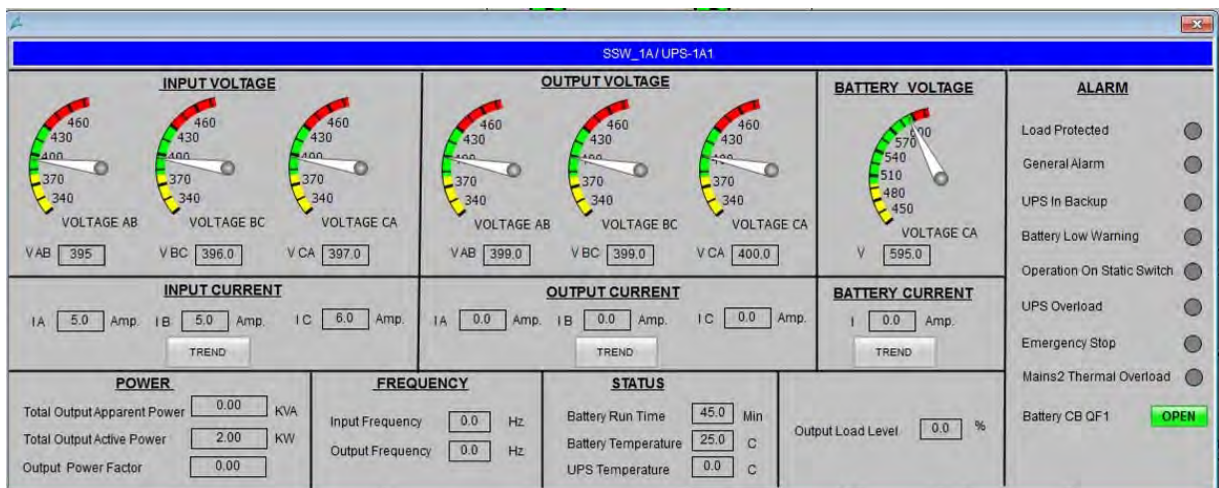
SSW_1A / UPS-1A1

INPUT VOLTAGE

460
430
400
370
340
VOLTAGE AB

460
430
400
370
340
VOLTAGE BC

460
430
400
370
340
VOLTAGE CA

V AB 395
V BC 396.0
V CA 397.0

OUTPUT VOLTAGE

460
430
400
370
340
VOLTAGE AB

460
430
400
370
340
VOLTAGE BC

460
430
400
370
340
VOLTAGE CA

V AB 399.0
V BC 399.0
V CA 400.0

BATTERY VOLTAGE

600
570
540
510
480
450
VOLTAGE CA

V 595.0

ALARM

Load Protected
General Alarm
UPS In Backup
Battery Low Warning
Operation On Static Switch
UPS Overload
Emergency Stop
Mains2 Thermal Overload
Battery CB QF1 OPEN

INPUT CURRENT

I A 5.0 Amp. I B 5.0 Amp. I C 6.0 Amp.

TREND

OUTPUT CURRENT

I A 0.0 Amp. I B 0.0 Amp. I C 0.0 Amp.

TREND

BATTERY CURRENT

I 0.0 Amp.

TREND

POWER

Total Output Apparent Power 0.00 KVA
Total Output Active Power 2.00 KW
Output Power Factor 0.00

FREQUENCY

Input Frequency 0.0 Hz
Output Frequency 0.0 Hz

STATUS

Battery Run Time 45.0 Min
Battery Temperature 25.0 C
UPS Temperature 0.0 C

Output Load Level 0.0 %